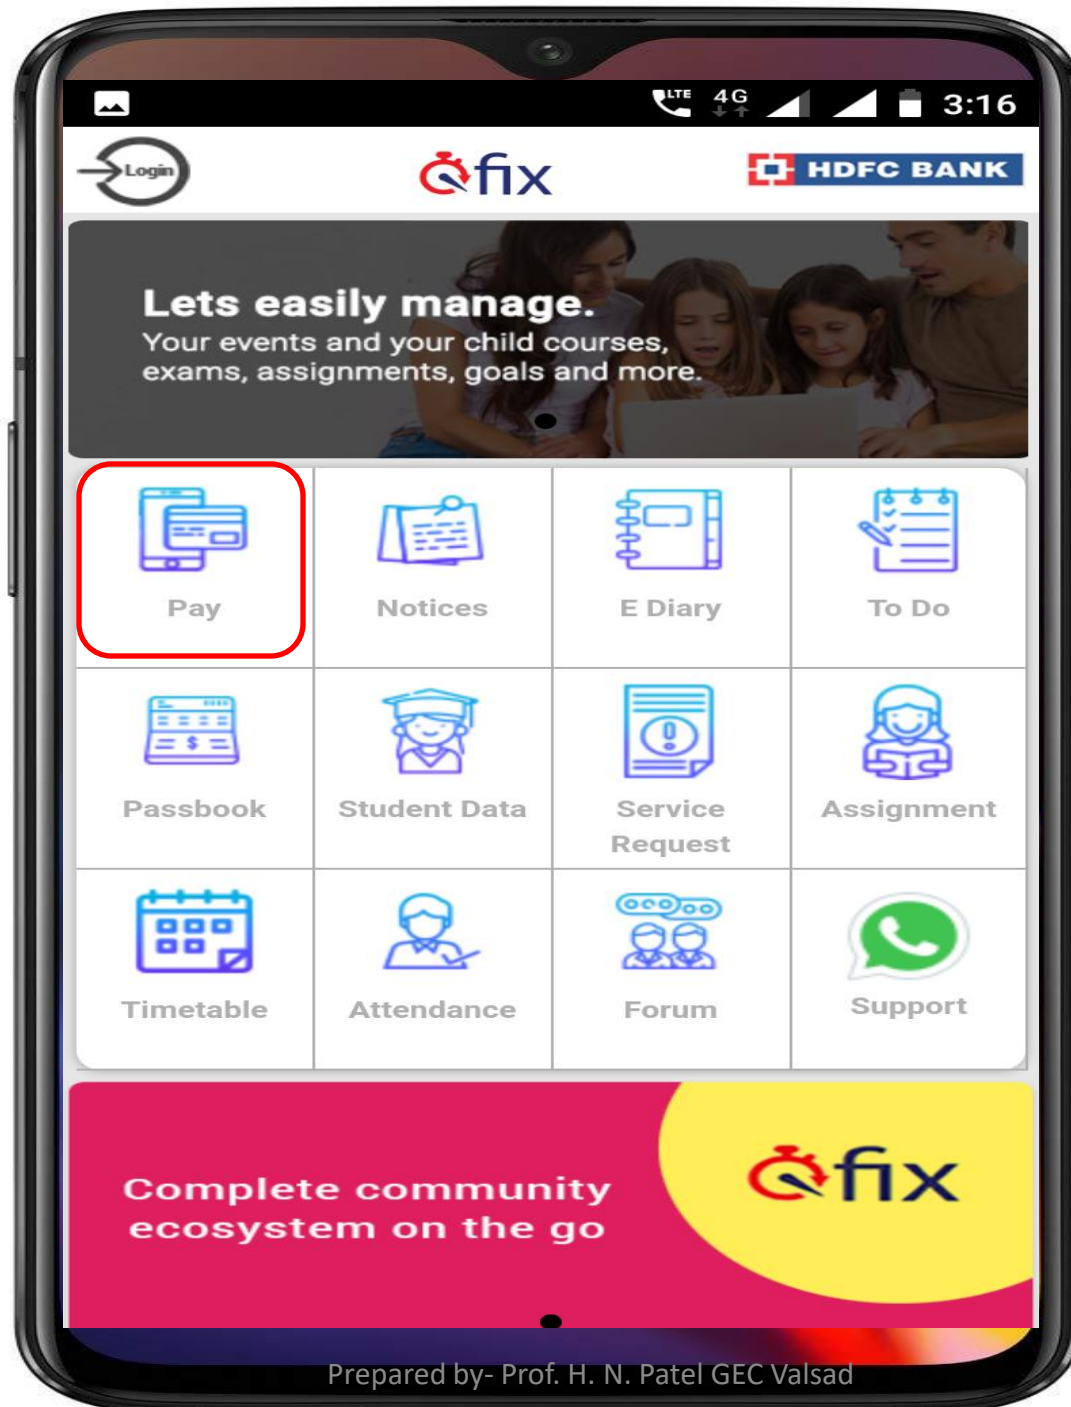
LTE 4G 3:16

Login

fix

HDFC BANK

Lets easily manage.
Your events and your child courses, exams, assignments, goals and more.

Pay

Notices

E Diary

To Do

Passbook

Student Data

Service Request

Assignment

Timetable

Attendance

Forum

Support

Complete community ecosystem on the go

fix

Prepared by- Prof. H. N. Patel GEC Valsad